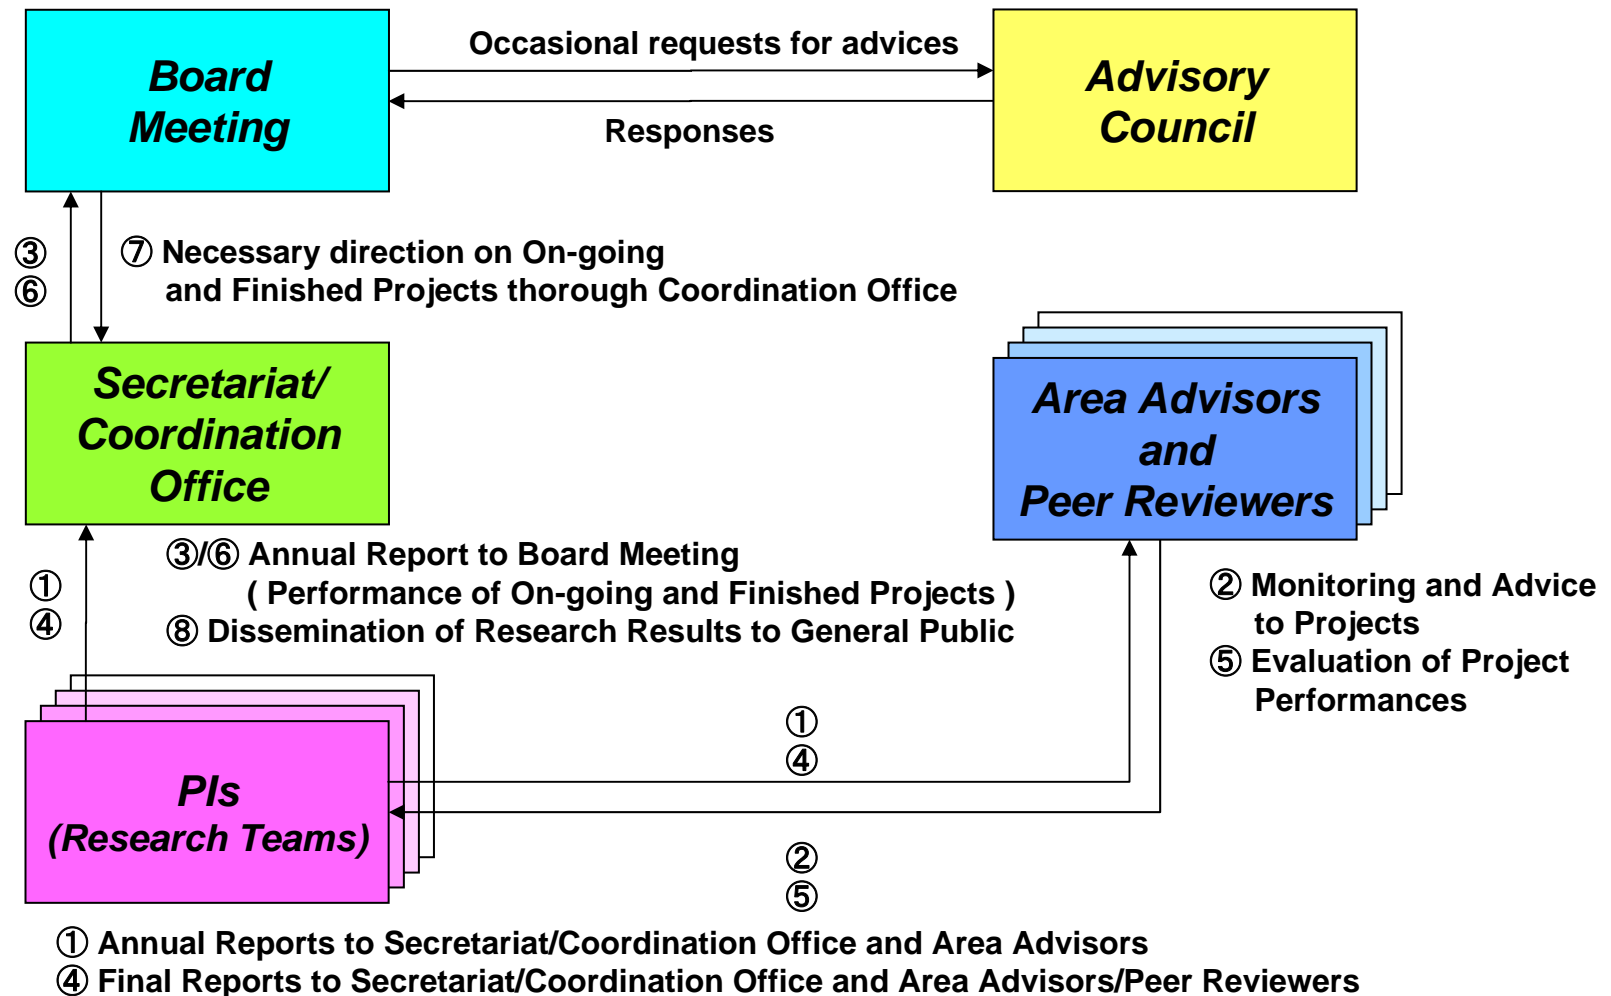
Board Meeting

Occasional requests for advices

Responses

Advisory Council

③
⑥

⑦ Necessary direction on On-going and Finished Projects thorough Coordination Office

Secretariat/ Coordination Office

Area Advisors and Peer Reviewers

③/⑥ Annual Report to Board Meeting ( Performance of On-going and Finished Projects )
⑧ Dissemination of Research Results to General Public

①
④

② Monitoring and Advice to Projects
⑤ Evaluation of Project Performances

①
④

PIs (Research Teams)

②
⑤

① Annual Reports to Secretariat/Coordination Office and Area Advisors
④ Final Reports to Secretariat/Coordination Office and Area Advisors/Peer Reviewers